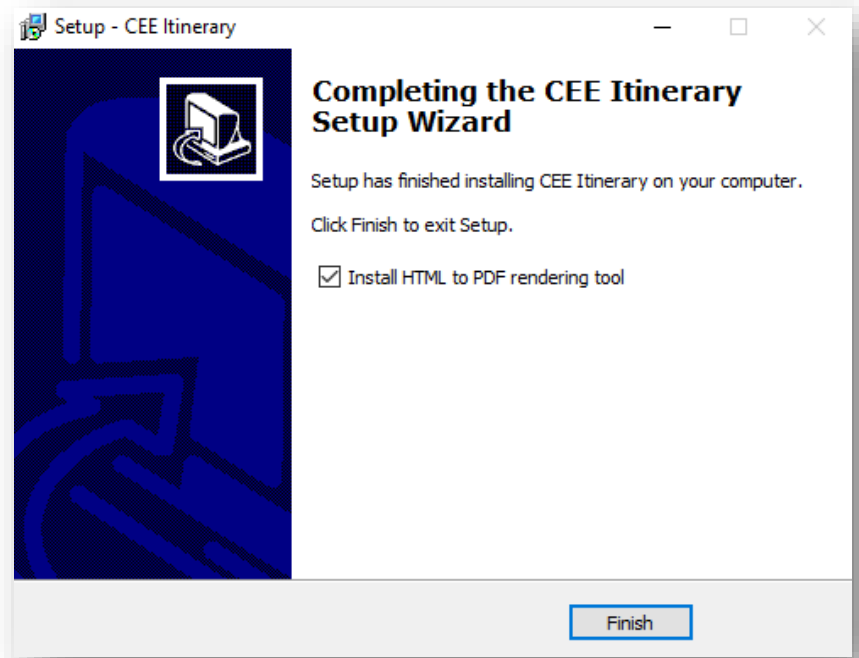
Setup - CEE Itinerary

Completing the CEE Itinerary Setup Wizard

Setup has finished installing CEE Itinerary on your computer.

Click Finish to exit Setup.

☑ Install HTML to PDF rendering tool

Finish